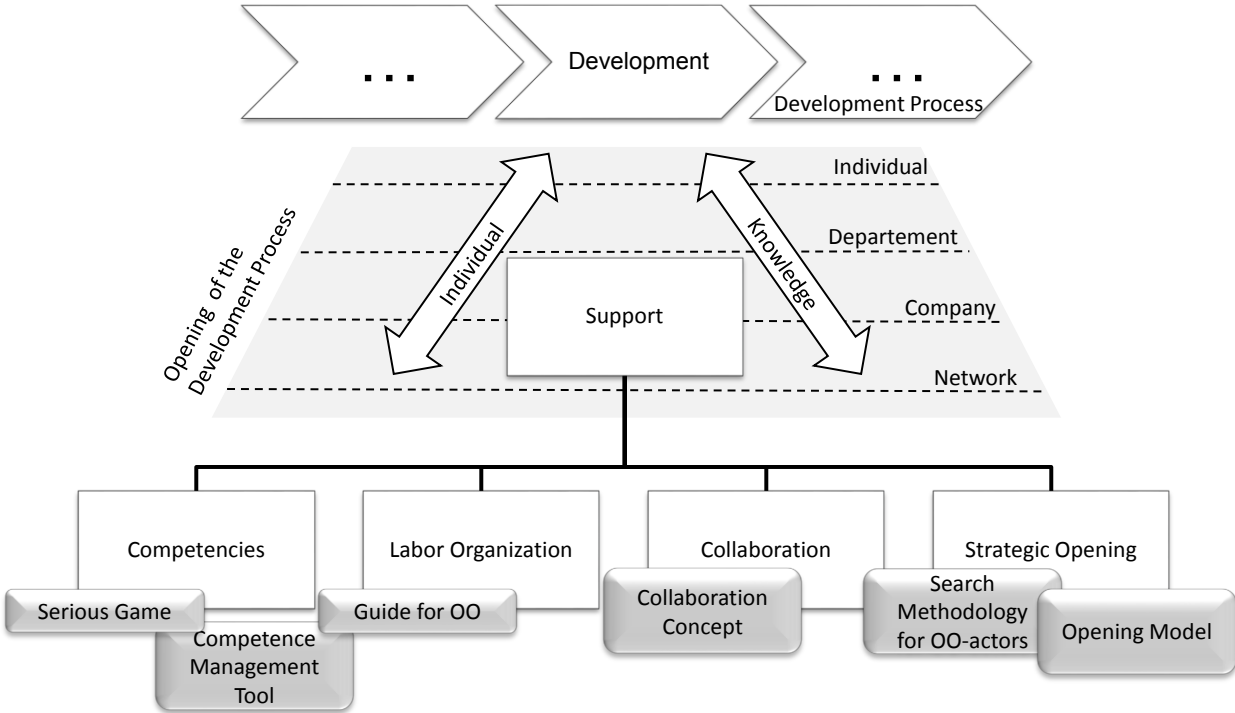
...

Development

...

Development Process

Opening of the Development Process

Individual

Departement

Company

Network

Individual

Knowledge

Support

Competencies

Serious Game

Competence Management Tool

Labor Organization

Guide for OO

Collaboration

Collaboration Concept

Strategic Opening

Search Methodology for OO-actors

Opening Model